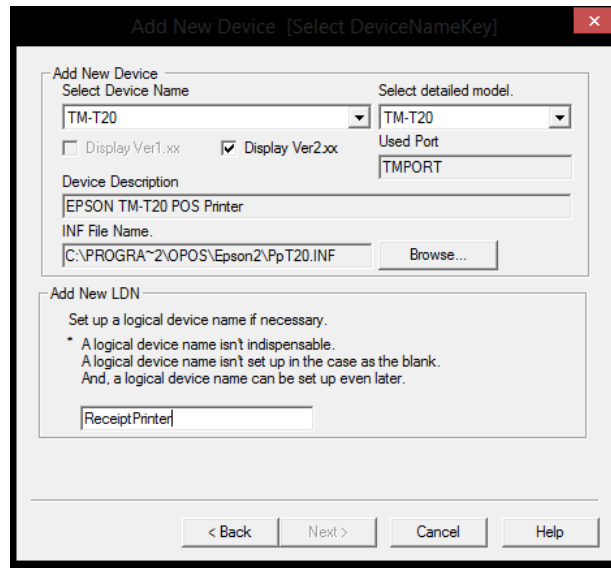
Add New Device [Select DeviceNameKey]

Add New Device

Select Device Name

TM-T20

Display Ver1.xx

Display Ver2.xx

Select detailed model.

TM-T20

Used Port

TMPORT

Device Description

EPSON TM-T20 POS Printer

INF File Name.

C:\PROGRA~2\OPOS\Epson2\PpT20.INF

Browse...

Add New LDN

Set up a logical device name if necessary.

* A logical device name isn't indispensable. A logical device name isn't set up in the case as the blank. And, a logical device name can be set up even later.

ReceiptPrinter

< Back

Next >

Cancel

Help